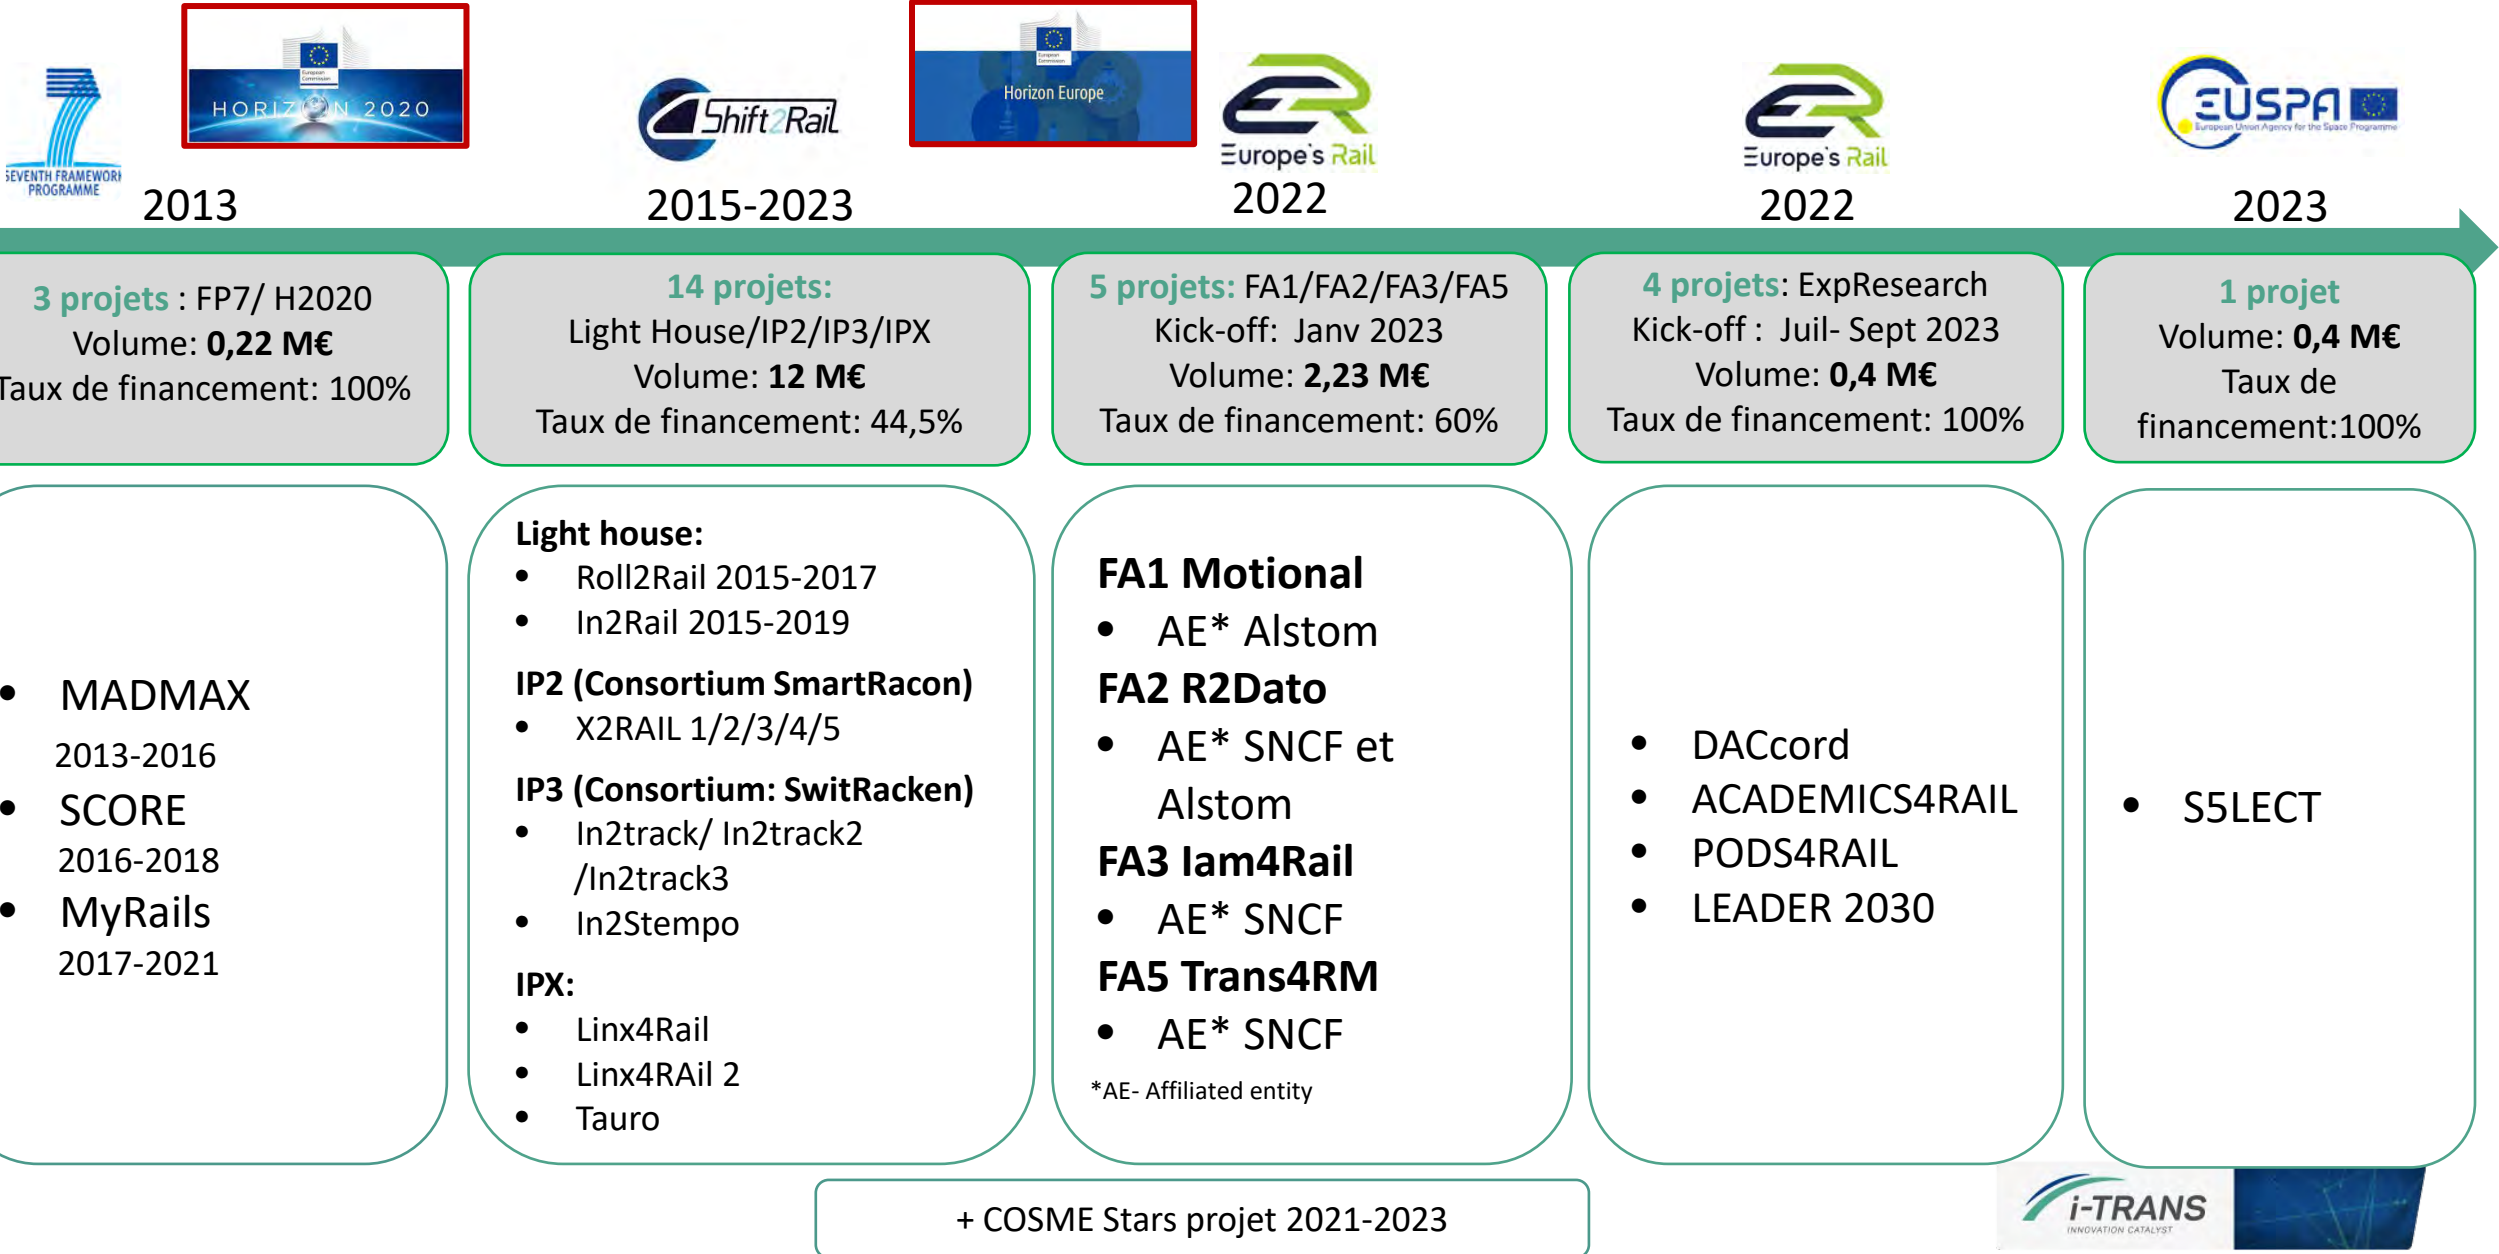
SEVENTH FRAMEWORK PROGRAMME

HORIZON 2020

2013

Shift2Rail

2015-2023

Horizon Europe

Europe's Rail

2022

Europe's Rail

2022

EUSPA European Union Agency for the Space Programme

2023

3 projets : FP7/ H2020
Volume: **0,22 M€**
Taux de financement: 100%

14 projets:
Light House/IP2/IP3/IPX
Volume: **12 M€**
Taux de financement: 44,5%

5 projets: FA1/FA2/FA3/FA5
Kick-off: Janv 2023
Volume: **2,23 M€**
Taux de financement: 60%

4 projets: ExpResearch
Kick-off : Juil- Sept 2023
Volume: **0,4 M€**
Taux de financement: 100%

1 projet
Volume: **0,4 M€**
Taux de financement:100%

- MADMAX 2013-2016
- SCORE 2016-2018
- MyRails 2017-2021

**Light house:**
- Roll2Rail 2015-2017
- In2Rail 2015-2019

**IP2 (Consortium SmartRacon)**
- X2RAIL 1/2/3/4/5

**IP3 (Consortium: SwitRacken)**
- In2track/ In2track2 /In2track3
- In2Stempo

**IPX:**
- Linx4Rail
- Linx4RAil 2
- Tauro

**FA1 Motional**
- AE* Alstom

**FA2 R2Dato**
- AE* SNCF et Alstom

**FA3 Iam4Rail**
- AE* SNCF

**FA5 Trans4RM**
- AE* SNCF

*AE- Affiliated entity

- DACcord
- ACADEMICS4RAIL
- PODS4RAIL
- LEADER 2030

- S5LECT

+ COSME Stars projet 2021-2023

i-TRANS INNOVATION CATALYST